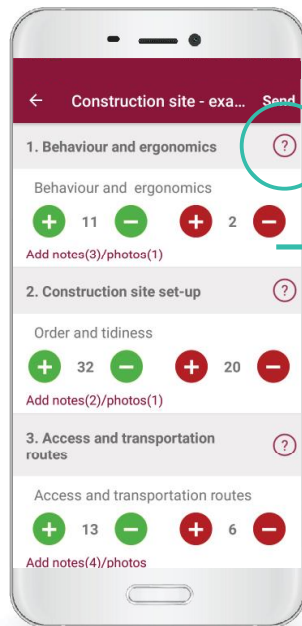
← Construction site - exa... Send

1. Behaviour and ergonomics ?

Behaviour and ergonomics

+ 11 − + 2 −

Add notes(3)/photos(1)

2. Construction site set-up ?

Order and tidiness

+ 32 − + 20 −

Add notes(2)/photos(1)

3. Access and transportation routes ?

Access and transportation routes

+ 13 − + 6 −

Add notes(4)/photos